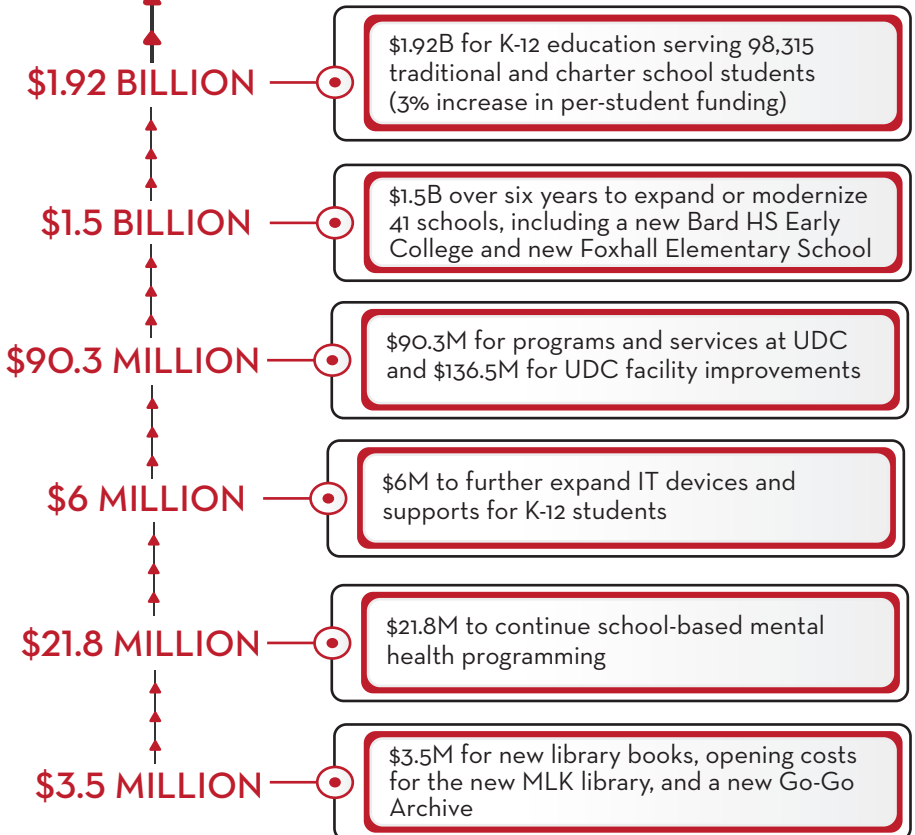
$1.92 BILLION

$1.92B for K-12 education serving 98,315 traditional and charter school students (3% increase in per-student funding)

$1.5 BILLION

$1.5B over six years to expand or modernize 41 schools, including a new Bard HS Early College and new Foxhall Elementary School

$90.3 MILLION

$90.3M for programs and services at UDC and $136.5M for UDC facility improvements

$6 MILLION

$6M to further expand IT devices and supports for K-12 students

$21.8 MILLION

$21.8M to continue school-based mental health programming

$3.5 MILLION

$3.5M for new library books, opening costs for the new MLK library, and a new Go-Go Archive